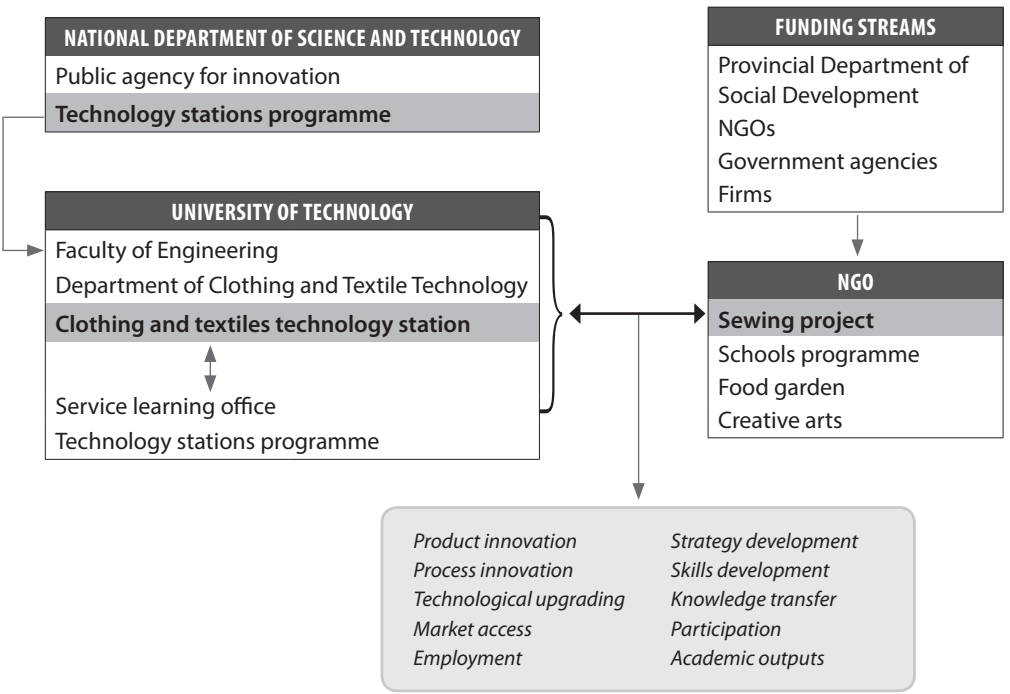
NATIONAL DEPARTMENT OF SCIENCE AND TECHNOLOGY
Public agency for innovation
Technology stations programme

FUNDING STREAMS
Provincial Department of Social Development
NGOs
Government agencies
Firms

UNIVERSITY OF TECHNOLOGY
Faculty of Engineering
Department of Clothing and Textile Technology
Clothing and textiles technology station
Service learning office
Technology stations programme

NGO
Sewing project
Schools programme
Food garden
Creative arts

Product innovation
Process innovation
Technological upgrading
Market access
Employment

Strategy development
Skills development
Knowledge transfer
Participation
Academic outputs